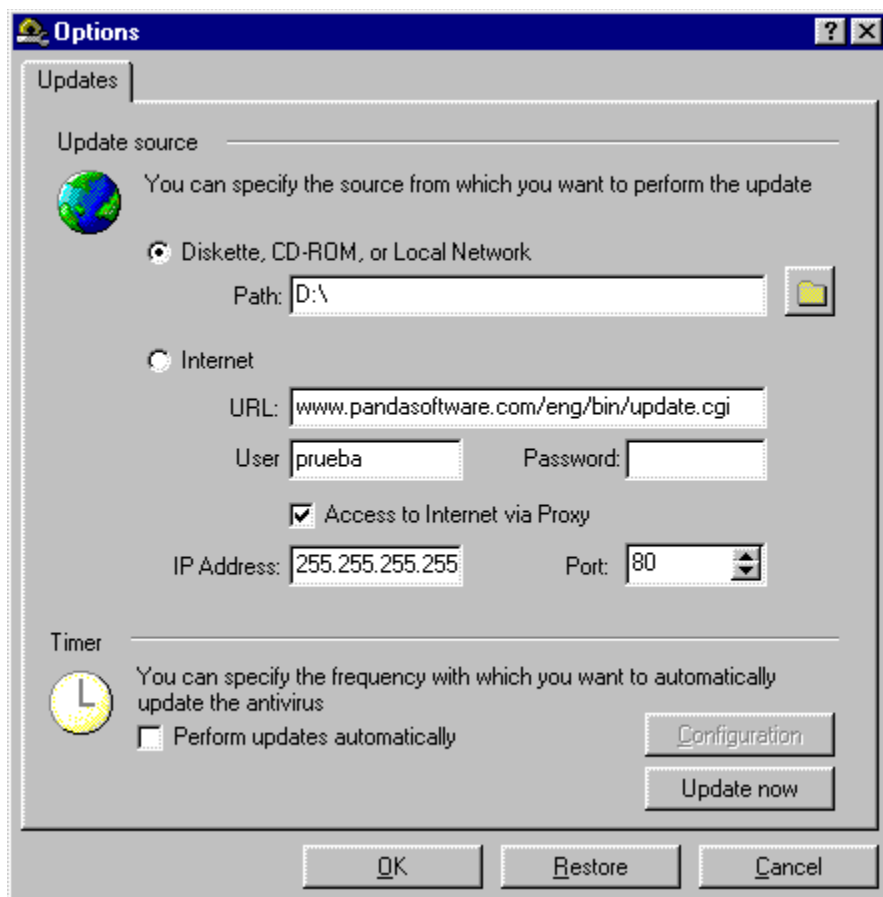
Options
?
Updates
Update source
You can specify the source from which you want to perform the update
Diskette, CD-ROM, or Local Network
Path: D:\
Internet
URL: www.pandasoftware.com/eng/bin/update.cgi
User prueba
Password:
Access to Internet via Proxy
IP Address: 255.255.255.255
Port: 80
Timer
You can specify the frequency with which you want to automatically update the antivirus
Perform updates automatically
Configuration
Update now
OK
Restore
Cancel